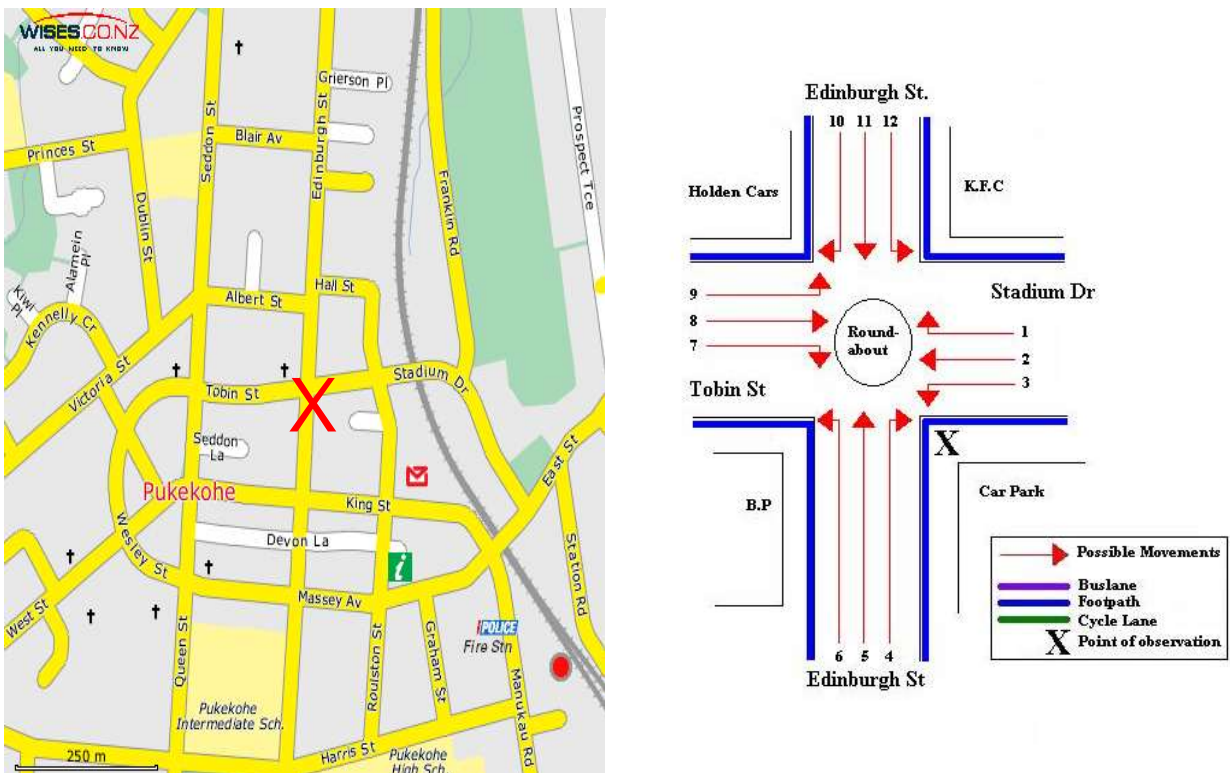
WISES.CO.NZ
ALL YOU NEED TO KNOW

Grierson Pl
Prospect Tce
Princes St
Blair Av
Seddon St
Edinburgh St
Dublin St
Franklin Rd
Alamein Pl
Kiwi Pl
Albert St
Hall St
Kennelly Cr
Victoria St
Tobin St
Stadium Dr
X
Seddon La
Pukekohe
King St
East St
Wesley St
Devon La
i
West St
Massey Av
Station Rd
POLICE
Fire Stn
Queen St
Roulston St
Graham St
Manukau Rd
Pukekohe Intermediate Sch.
Harris St
Pukekohe High Sch.
250 m

Edinburgh St.
10 11 12
Holden Cars
K.F.C
Stadium Dr
9
8
7
Round-about
1
2
3
Tobin St
X
B.P
Car Park
6 5 4
Edinburgh St

Possible Movements
Buslane
Footpath
Cycle Lane
X Point of observation